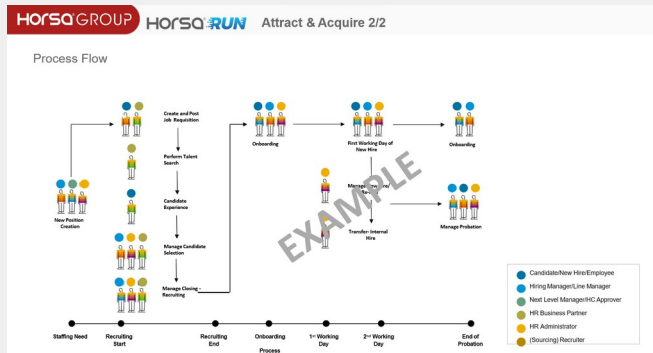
HORSA GROUP HORSA RUN Attract & Acquire 2/2

Process Flow

New Position Creation

Create and Post Job Requisition

Perform Talent Search

Candidate Experience

Manage Candidate Selection

Manage Closing - Recruiting

Onboarding

First Working Day of New Hire

Onboarding

Manage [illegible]

Transfer- Internal Hire

Manage Probation

EXAMPLE

Candidate/New Hire/Employee

Hiring Manager/Line Manager

Next Level Manager/HC Approver

HR Business Partner

HR Administrator

(Sourcing) Recruiter

Staffing Need

Recruiting Start

Recruiting End

Onboarding Process

1st Working Day

2nd Working Day

End of Probation